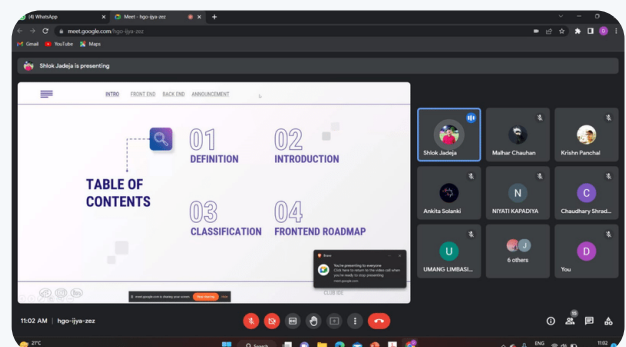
(4) WhatsApp
Meet - hgo-ijya-zez
meet.google.com/hgo-ijya-zez
Gmail YouTube Maps

Shlok Jadeja is presenting

INTRO FRONT END BACK END ANNOUNCEMENT

TABLE OF CONTENTS

01 DEFINITION

02 INTRODUCTION

03 CLASSIFICATION

04 FRONTEND ROADMAP

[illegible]
You're presenting to everyone
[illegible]

meet.google.com is sharing your screen. Stop sharing Hide

Shlok Jadeja
Malhar Chauhan
Krishn Panchal
Ankita Solanki
N
NIYATI KAPADIYA
C
Chaudhary Shrad...
U
UMANG LIMBASI...
6 others
D
You

11:02 AM | hgo-ijya-zez

21°C
ENG
11:02